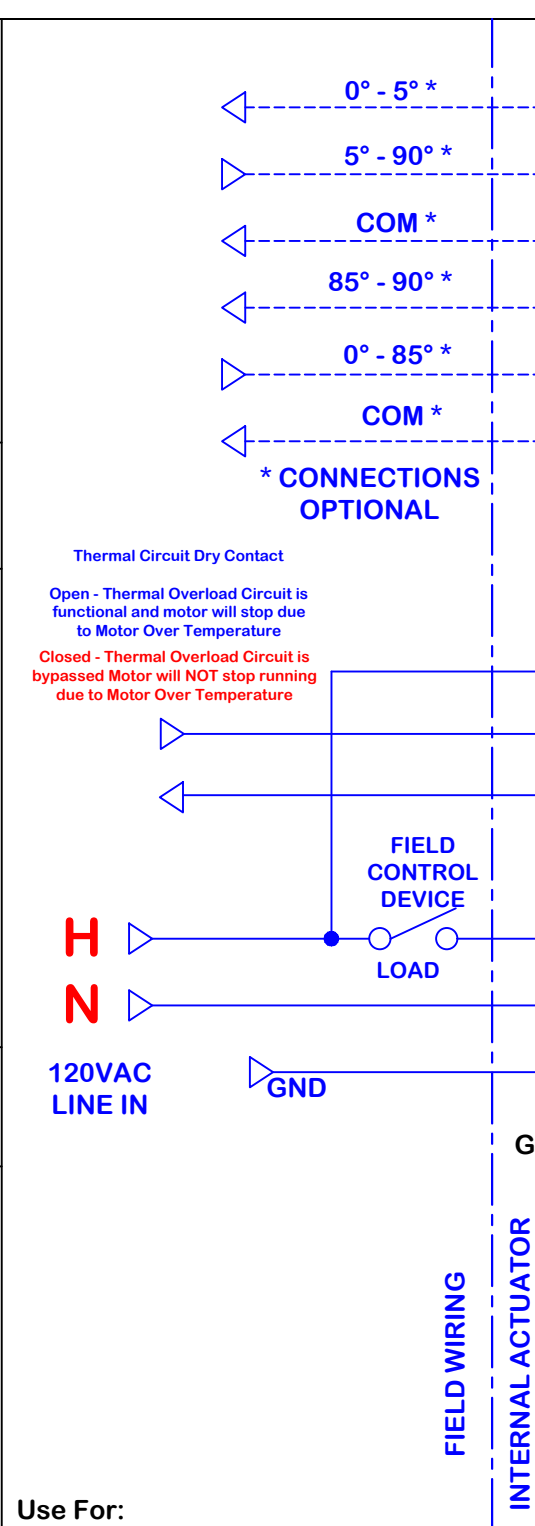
0° - 5° *

5° - 90° *

COM *

85° - 90° *

0° - 85° *

COM *

* CONNECTIONS OPTIONAL

Thermal Circuit Dry Contact

Open - Thermal Overload Circuit is functional and motor will stop due to Motor Over Temperature

Closed - Thermal Overload Circuit is bypassed Motor will NOT stop running due to Motor Over Temperature

FIELD CONTROL DEVICE

H

LOAD

N

120VAC LINE IN

GND

G

FIELD WIRING

INTERNAL ACTUATOR

Use For: